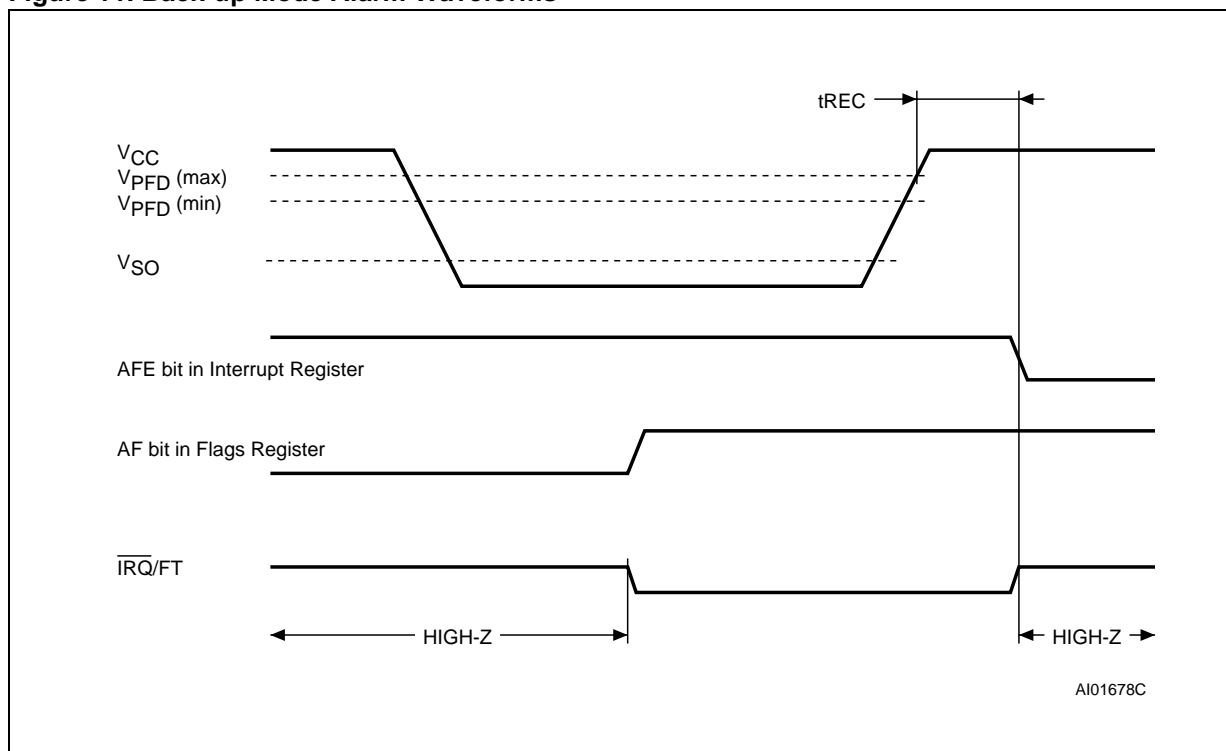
Figure 11. Back-up Mode Alarm Waveforms

tREC

$V_{CC}$
$V_{PFD}$ (max)
$V_{PFD}$ (min)

$V_{SO}$

AFE bit in Interrupt Register

AF bit in Flags Register

$\overline{IRQ}$/FT

HIGH-Z

HIGH-Z

AI01678C